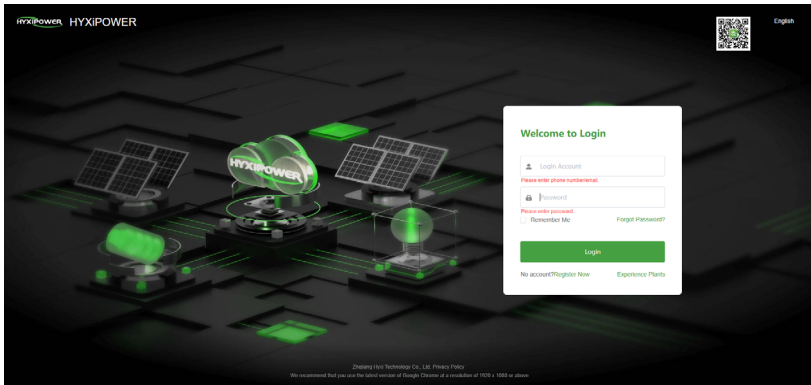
HYXiPOWER HYXiPOWER

English

HYXiPOWER

Welcome to Login

Login Account

Please enter phone number/email.

Password

Please enter password.

Remember Me

Forgot Password?

Login

No account?Register Now

Experience Plants

Zhejiang Hyxi Technology Co., Ltd. Privacy Policy

We recommend that you use the latest version of Google Chrome at a resolution of 1920 x 1080 or above